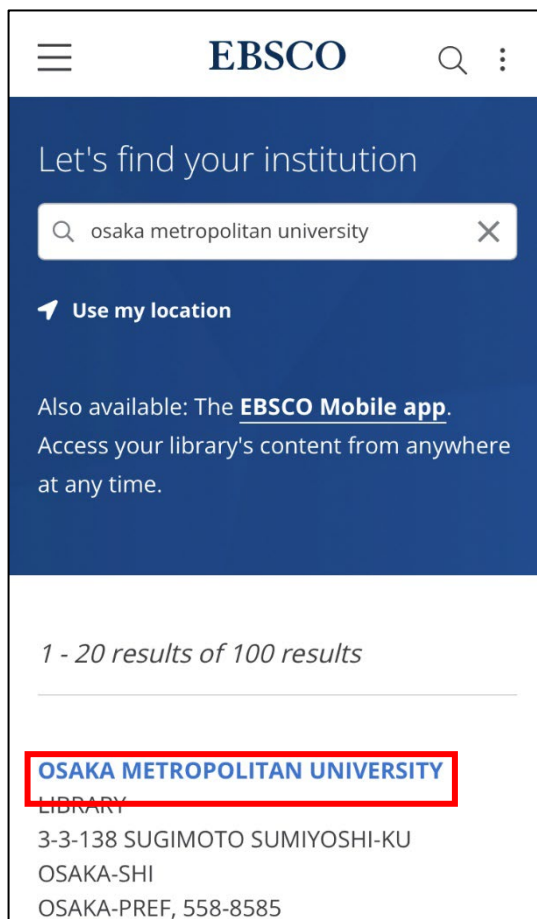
EBSCO

Let's find your institution

osaka metropolitan university

Use my location

Also available: The EBSCO Mobile app. Access your library's content from anywhere at any time.

1 - 20 results of 100 results

OSAKA METROPOLITAN UNIVERSITY
LIBRARY
3-3-138 SUGIMOTO SUMIYOSHI-KU
OSAKA-SHI
OSAKA-PREF, 558-8585